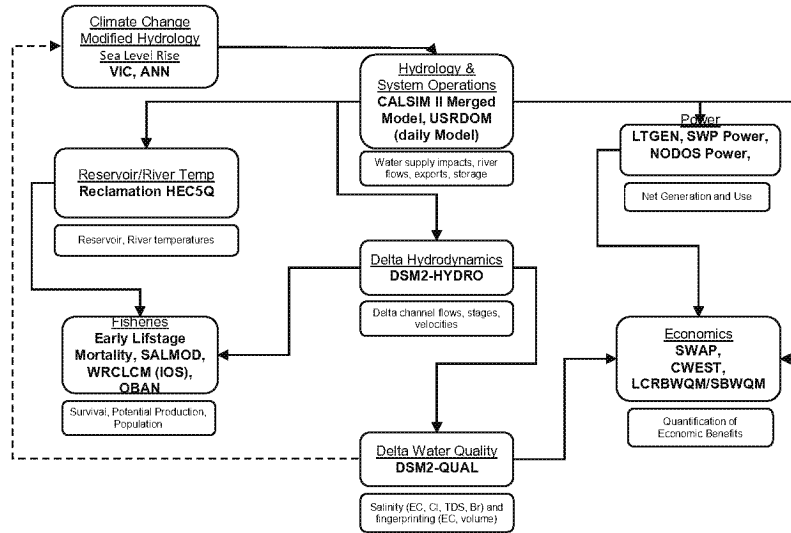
Climate Change
Modified Hydrology
Sea Level Rise
VIC, ANN

Hydrology &
System Operations
CALSIM II Merged Model, USRDOM (daily Model)

Water supply impacts, river flows, exports, storage

Power
LTGEN, SWP Power, NODOS Power,

Net Generation and Use

Reservoir/River Temp
Reclamation HEC5Q

Reservoir, River temperatures

Delta Hydrodynamics
DSM2-HYDRO

Delta channel flows, stages, velocities

Fisheries
Early Lifstage Mortality, SALMOD, WRCLCM (IOS), OBAN

Survival, Potential Production, Population

Economics
SWAP, CWEST, LCRBWQM/SBWQM

Quantification of Economic Benefits

Delta Water Quality
DSM2-QUAL

Salinity (EC, Cl, TDS, Br) and fingerprinting (EC, volume)